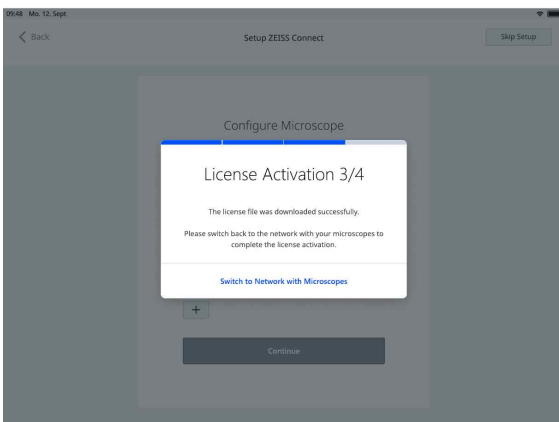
09:48 Mo. 12. Sept

Back

Setup ZEISS Connect

Skip Setup

Configure Microscope

License Activation 3/4

The license file was downloaded successfully.

Please switch back to the network with your microscopes to complete the license activation.

Switch to Network with Microscopes

+

Continue